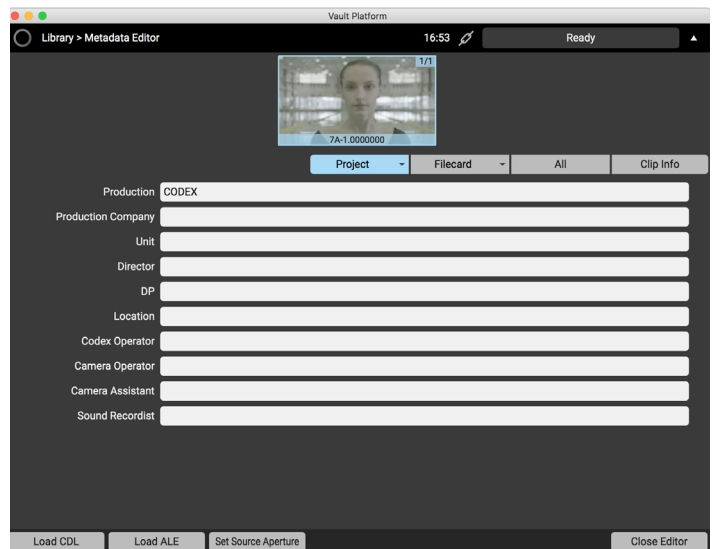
Vault Platform

Library > Metadata Editor

16:53

Ready

1/1

7A-1.0000000

Project

Filecard

All

Clip Info

Production CODEX

Production Company

Unit

Director

DP

Location

Codex Operator

Camera Operator

Camera Assistant

Sound Recordist

Load CDL

Load ALE

Set Source Aperture

Close Editor